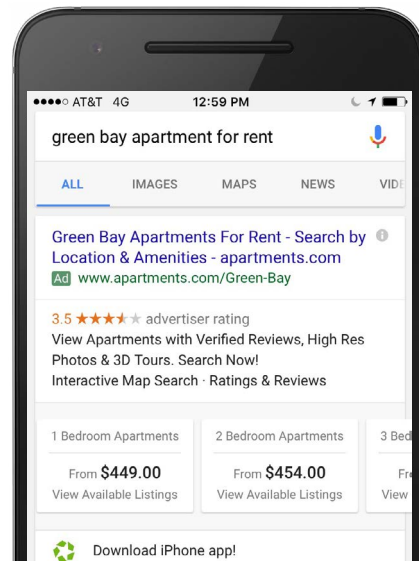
●●●●○ AT&T 4G 12:59 PM

green bay apartment for rent

ALL IMAGES MAPS NEWS VIDE

Green Bay Apartments For Rent - Search by Location & Amenities - apartments.com

Ad www.apartments.com/Green-Bay

3.5 ★★★★★ advertiser rating

View Apartments with Verified Reviews, High Res Photos & 3D Tours. Search Now!

Interactive Map Search · Ratings & Reviews

| 1 Bedroom Apartments | 2 Bedroom Apartments | 3 Bed |
|---|---|---|
| From $449.00 | From $454.00 | Fr |
| View Available Listings | View Available Listings | View |

Download iPhone app!